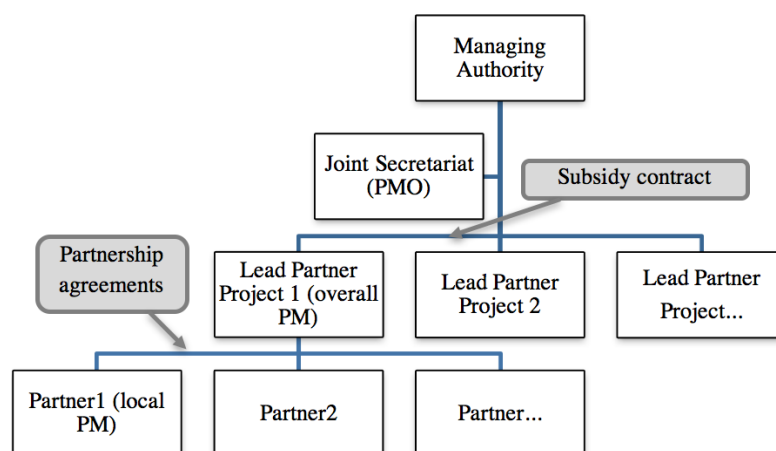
Managing Authority

Joint Secretariat (PMO)

Subsidy contract

Partnership agreements

Lead Partner Project 1 (overall PM)

Lead Partner Project 2

Lead Partner Project...

Partner1 (local PM)

Partner2

Partner...